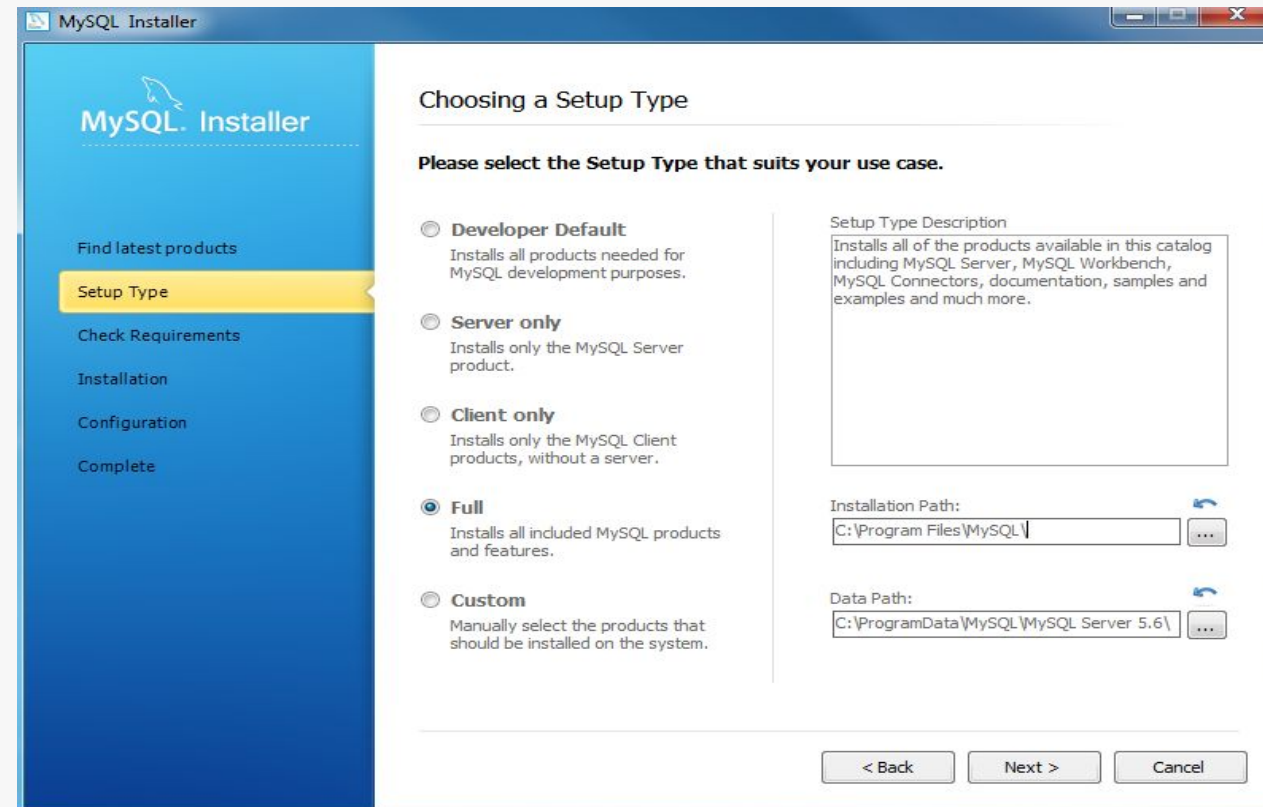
MySQL Installer

MySQL. Installer

Find latest products
Setup Type
Check Requirements
Installation
Configuration
Complete

Choosing a Setup Type

Please select the Setup Type that suits your use case.

Developer Default
Installs all products needed for MySQL development purposes.

Server only
Installs only the MySQL Server product.

Client only
Installs only the MySQL Client products, without a server.

Full
Installs all included MySQL products and features.

Custom
Manually select the products that should be installed on the system.

Setup Type Description
Installs all of the products available in this catalog including MySQL Server, MySQL Workbench, MySQL Connectors, documentation, samples and examples and much more.

Installation Path:
C:\Program Files\MySQL\
...

Data Path:
C:\ProgramData\MySQL\MySQL Server 5.6\
...

< Back
Next >
Cancel